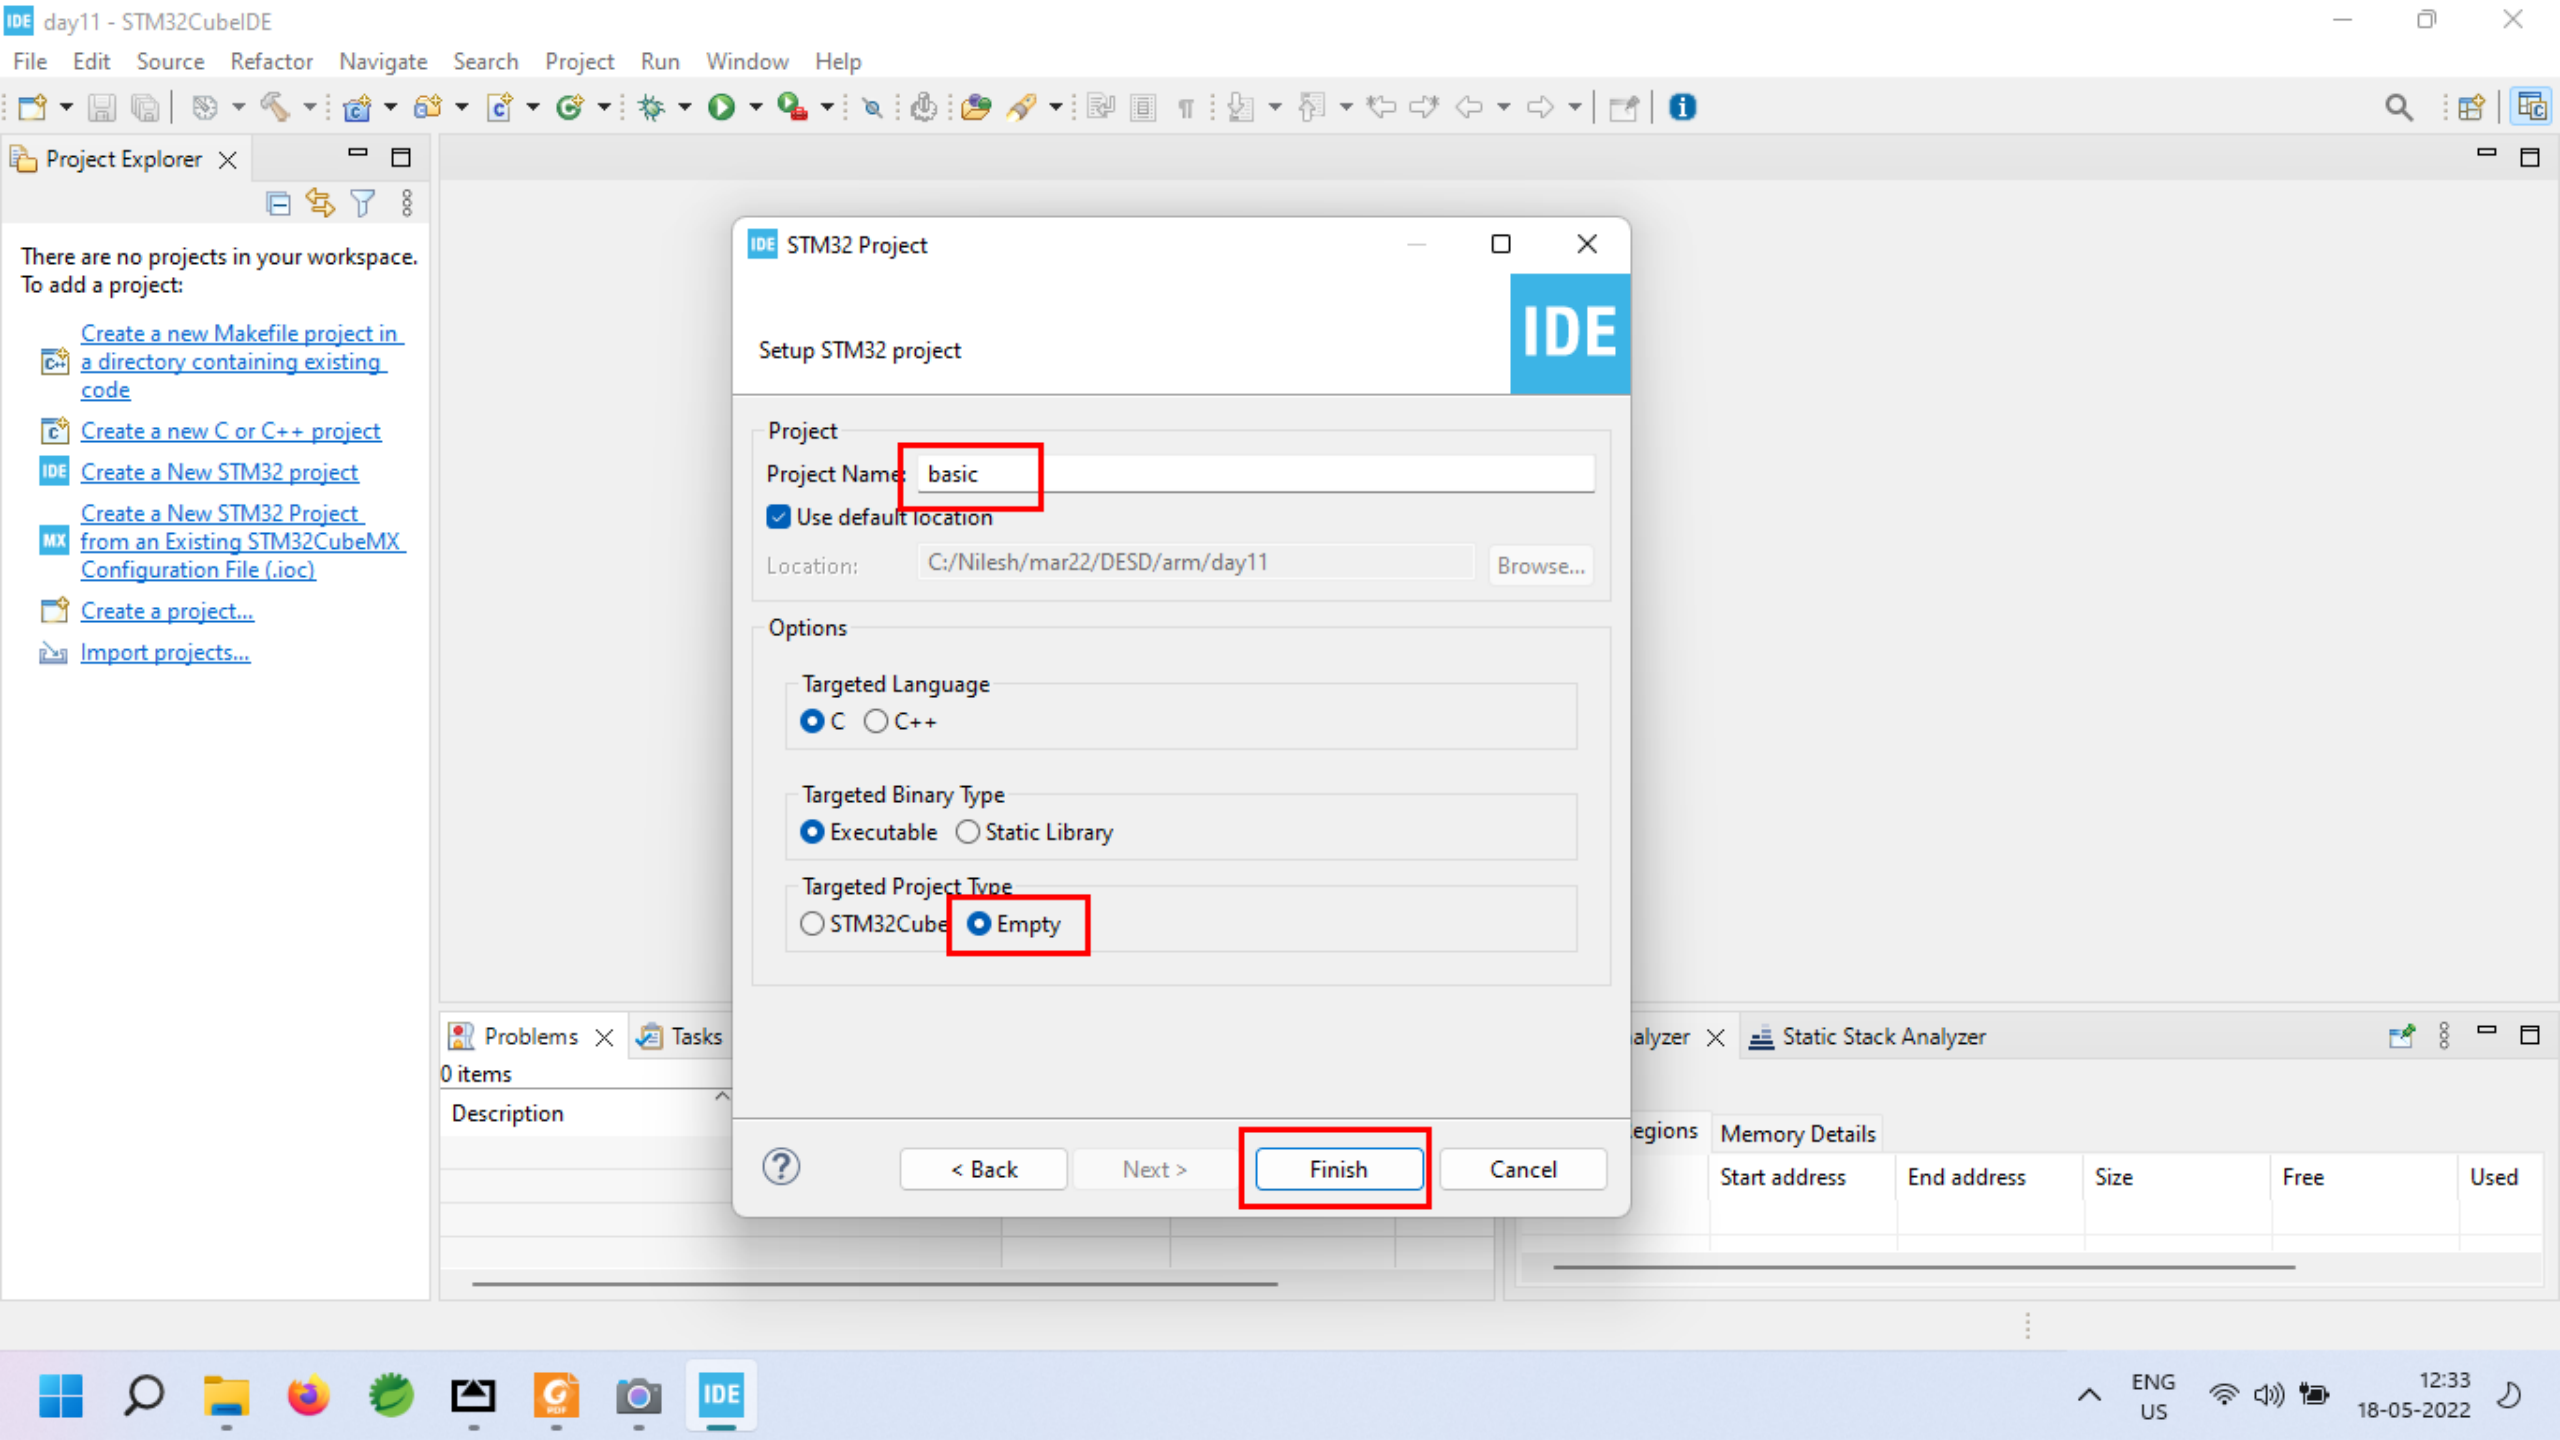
day11 - STM32CubeIDE

File Edit Source Refactor Navigate Search Project Run Window Help

Project Explorer

There are no projects in your workspace.
To add a project:

Create a new Makefile project in a directory containing existing code

Create a new C or C++ project

Create a New STM32 project

Create a New STM32 Project from an Existing STM32CubeMX Configuration File (.ioc)

Create a project...

Import projects...

STM32 Project

Setup STM32 project

IDE

Project

Project Name basic

Use default location

Location: C:/Nilesh/mar22/DESD/arm/day11 Browse...

Options

Targeted Language

C C++

Targeted Binary Type

Executable Static Library

Targeted Project Type

STM32Cube Empty

< Back Next > Finish Cancel

Problems Tasks

0 items

Description

alyzer Static Stack Analyzer

egions Memory Details

| Start address | End address | Size | Free | Used |
|---|---|---|---|---|

ENG US 12:33 18-05-2022